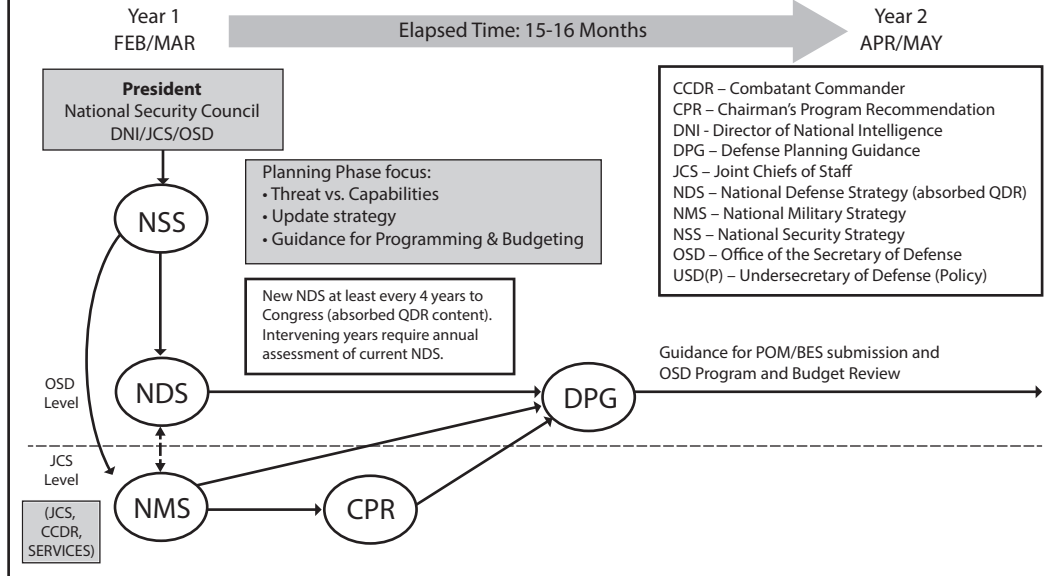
Year 1
FEB/MAR

Elapsed Time: 15-16 Months

Year 2
APR/MAY

**President**
National Security Council
DNI/JCS/OSD

CCDR – Combatant Commander
CPR – Chairman's Program Recommendation
DNI - Director of National Intelligence
DPG – Defense Planning Guidance
JCS – Joint Chiefs of Staff
NDS – National Defense Strategy (absorbed QDR)
NMS – National Military Strategy
NSS – National Security Strategy
OSD – Office of the Secretary of Defense
USD(P) – Undersecretary of Defense (Policy)

Planning Phase focus:
• Threat vs. Capabilities
• Update strategy
• Guidance for Programming & Budgeting

NSS

New NDS at least every 4 years to Congress (absorbed QDR content). Intervening years require annual assessment of current NDS.

Guidance for POM/BES submission and OSD Program and Budget Review

OSD Level

NDS

DPG

JCS Level

NMS

CPR

(JCS, CCDR, SERVICES)